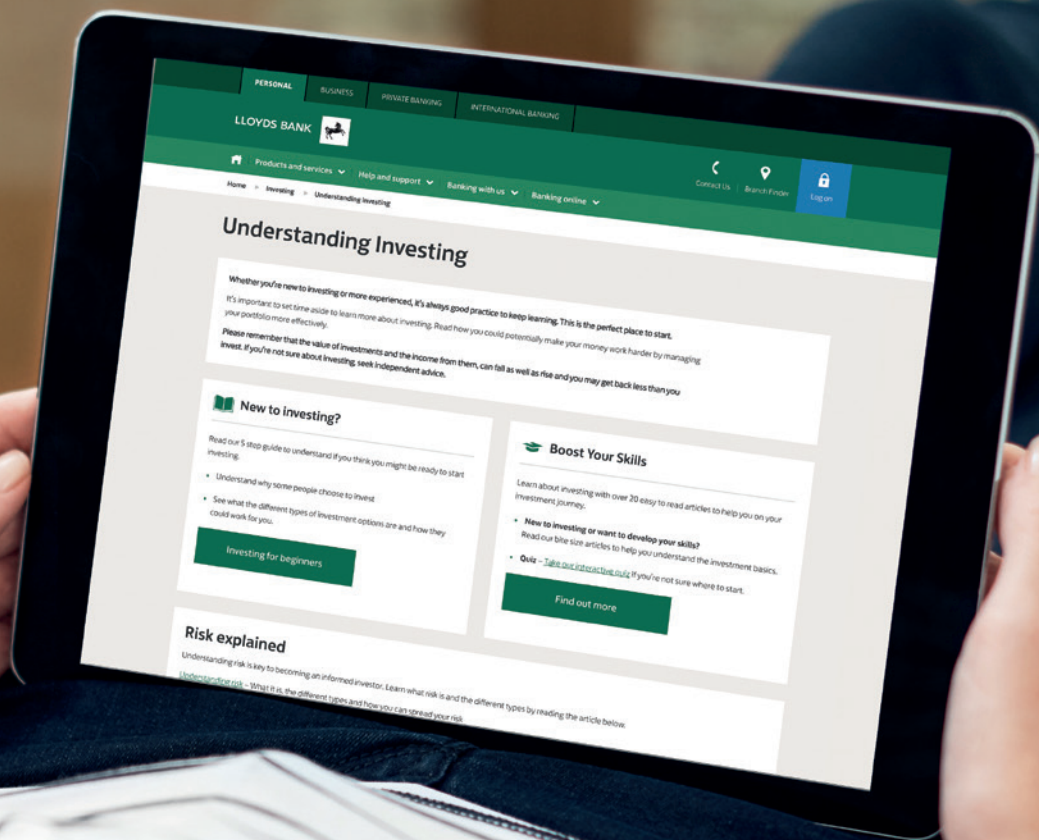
PERSONAL BUSINESS PRIVATE BANKING INTERNATIONAL BANKING

LLOYDS BANK

Products and services Help and support Banking with us Banking online

Contact Us Branch Finder Log on

Home > Investing > Understanding Investing

Understanding Investing

Whether you're new to investing or more experienced, it's always good practice to keep learning. This is the perfect place to start.

It's important to set time aside to learn more about investing. Read how you could potentially make your money work harder by managing your portfolio more effectively.

Please remember that the value of investments and the income from them, can fall as well as rise and you may get back less than you invest. If you're not sure about investing, seek independent advice.

New to investing?

Read our 5 step guide to understand if you think you might be ready to start investing.

• Understand why some people choose to invest

• See what the different types of investment options are and how they could work for you.

Investing for beginners

Boost Your Skills

Learn about investing with over 20 easy to read articles to help you on your investment journey.

• New to investing or want to develop your skills? Read our bite size articles to help you understand the investment basics.

• Quiz – Take our interactive quiz if you're not sure where to start.

Find out more

Risk explained

Understanding risk is key to becoming an informed investor. Learn what risk is and the different types by reading the article below.

Understanding risk – What it is, the different types and how you can spread your risk